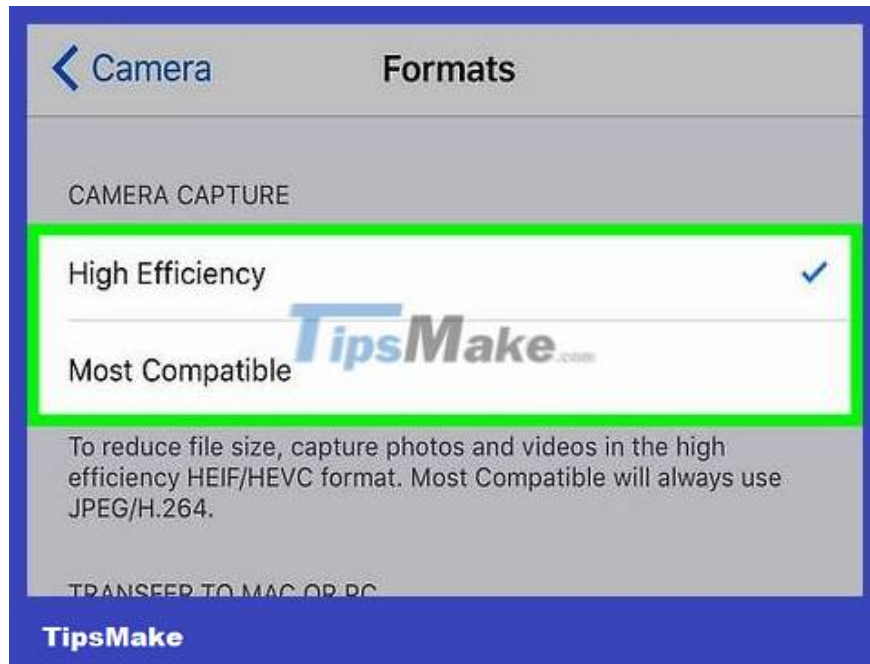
< Camera Formats

CAMERA CAPTURE

High Efficiency ✓

Most Compatible

TipsMake.com

To reduce file size, capture photos and videos in the high efficiency HEIF/HEVC format. Most Compatible will always use JPEG/H.264.

TRANSFER TO MAC OR PC

TipsMake